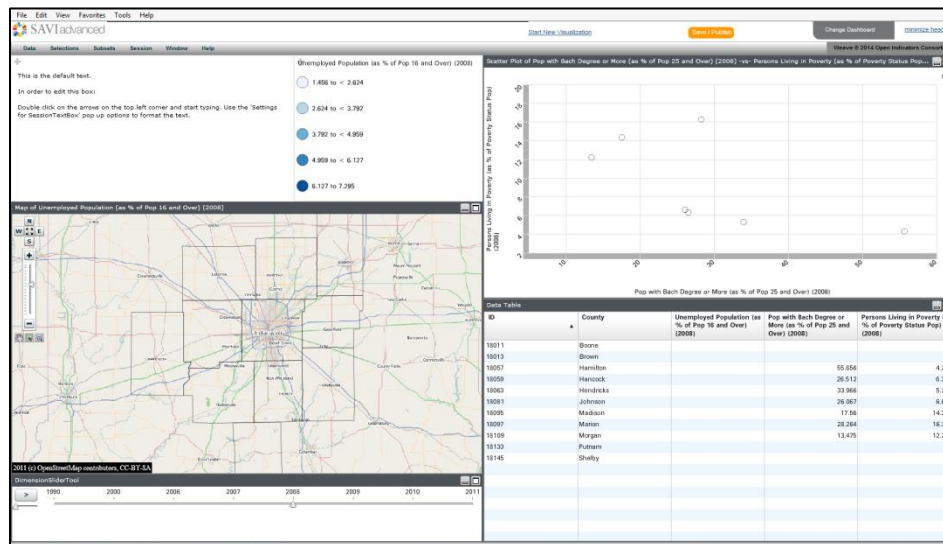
File Edit View Favorites Tools Help

SAVI advanced

Start New Visualization

Save / Publish

Change Dashboard

minimize head

Data Selections Subsets Session Window Help

Weave © 2014 Open Indicators Consort

This is the default text.

In order to edit this box:

Double click on the arrow on the top left corner and start typing. Use the 'Settings for SessionTextBox' pop up options to format the text.

Unemployed Population (as % of Pop 16 and Over) (2008)

1.456 to < 2.624

2.624 to < 3.792

3.792 to < 4.959

4.959 to < 6.127

6.127 to 7.295

Scatter Plot of Pop with Bach Degree or More (as % of Pop 25 and Over) (2008) -vs- Persons Living in Poverty (as % of Poverty Status Pop...

Persons Living in Poverty (as % of Poverty Status Pop) (2008)

Pop with Bach Degree or More (as % of Pop 25 and Over) (2008)

Map of Unemployed Population (as % of Pop 16 and Over) (2008)

2011 (c) OpenStreetMap contributors, CC-BY-SA

DimensionSliderTool

1990 2000 2006 2007 2008 2009 2010 2011

Data Table

| ID | County | Unemployed Population (as % of Pop 16 and Over) (2008) | Pop with Bach Degree or More (as % of Pop 25 and Over) (2008) | Persons Living in Poverty (as % of Poverty Status Pop) (2008) |
|---|---|---|---|---|
| 18011 | Boone | | | |
| 18013 | Brown | | | |
| 18057 | Hamilton | | 55.656 | 4.2 |
| 18059 | Hancock | | 26.512 | 6.3 |
| 18063 | Hendricks | | 33.966 | 5.3 |
| 18081 | Johnson | | 26.067 | 6.6 |
| 18095 | Madison | | 17.56 | 14.3 |
| 18097 | Marion | | 28.264 | 16.3 |
| 18109 | Morgan | | 13.475 | 12.2 |
| 18133 | Putnam | | | |
| 18145 | Shelby | | | |